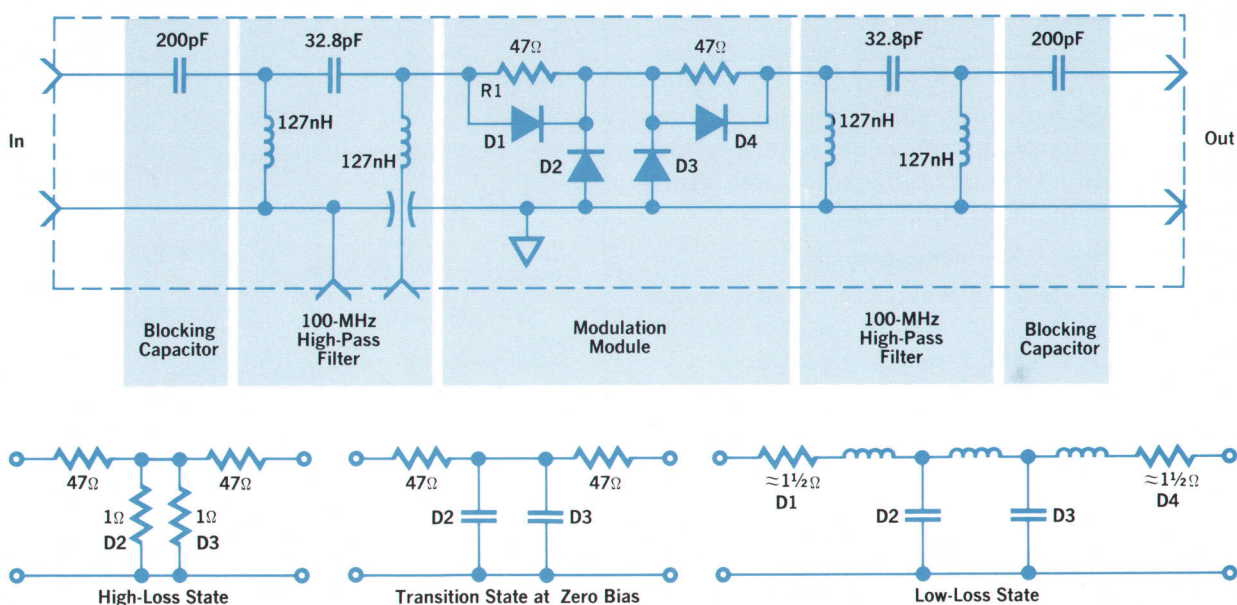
200pF
32.8pF
47Ω
47Ω
32.8pF
200pF
R1
In
Out
127nH
127nH
D1
D2
D3
D4
127nH
127nH
Blocking Capacitor
100-MHz High-Pass Filter
Modulation Module
100-MHz High-Pass Filter
Blocking Capacitor

47Ω
47Ω
1Ω
1Ω
D2
D3
High-Loss State

47Ω
47Ω
D2
D3
Transition State at Zero Bias

≈1½Ω
D1
D2
D3
≈1½Ω
D4
Low-Loss State